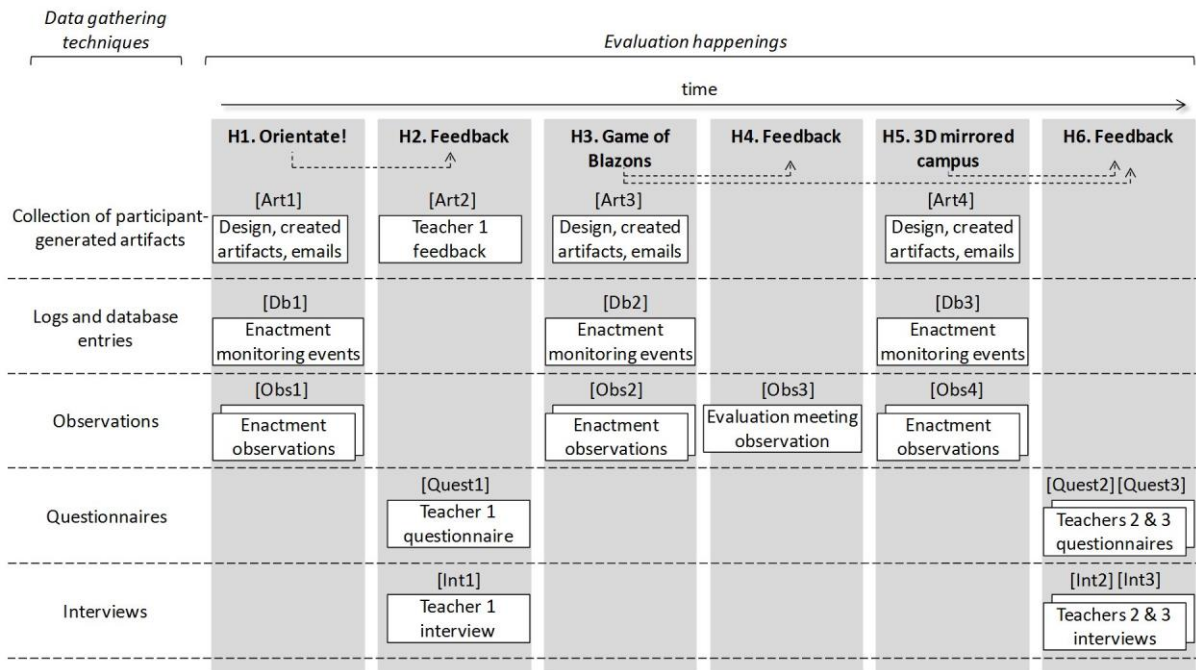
Data gathering techniques

Evaluation happenings

time

| | H1. Orientate! | H2. Feedback | H3. Game of Blazons | H4. Feedback | H5. 3D mirrored campus | H6. Feedback |
|---|---|---|---|---|---|---|
| Collection of participant-generated artifacts | [Art1] Design, created artifacts, emails | [Art2] Teacher 1 feedback | [Art3] Design, created artifacts, emails | | [Art4] Design, created artifacts, emails | |
| Logs and database entries | [Db1] Enactment monitoring events | | [Db2] Enactment monitoring events | | [Db3] Enactment monitoring events | |
| Observations | [Obs1] Enactment observations | | [Obs2] Enactment observations | [Obs3] Evaluation meeting observation | [Obs4] Enactment observations | |
| Questionnaires | | [Quest1] Teacher 1 questionnaire | | | | [Quest2] [Quest3] Teachers 2 & 3 questionnaires |
| Interviews | | [Int1] Teacher 1 interview | | | | [Int2] [Int3] Teachers 2 & 3 interviews |